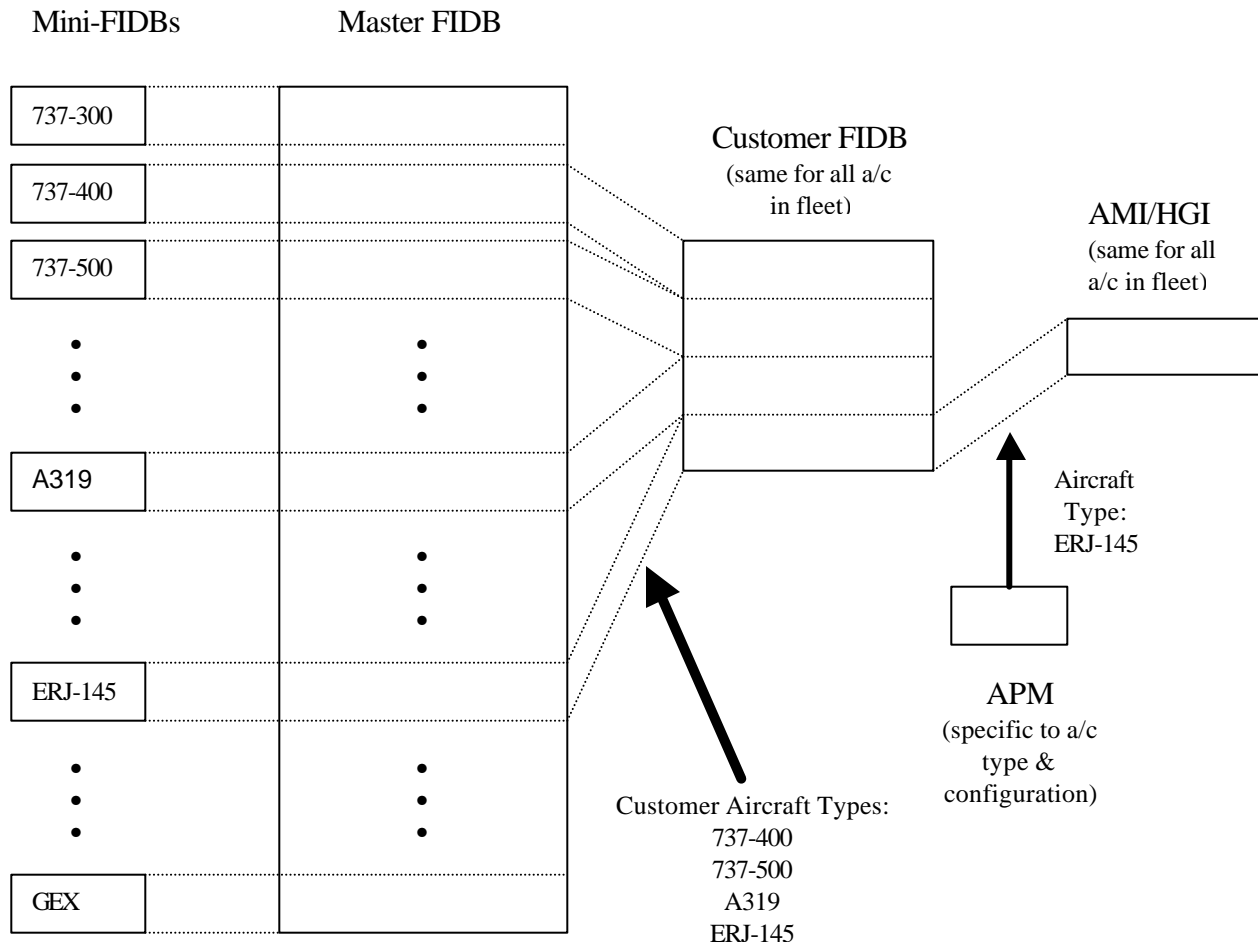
Mini-FIDBs

Master FIDB

737-300

737-400

737-500

A319

ERJ-145

GEX

Customer FIDB
(same for all a/c in fleet)

AMI/HGI
(same for all a/c in fleet)

Aircraft Type: ERJ-145

APM
(specific to a/c type & configuration)

Customer Aircraft Types:
737-400
737-500
A319
ERJ-145